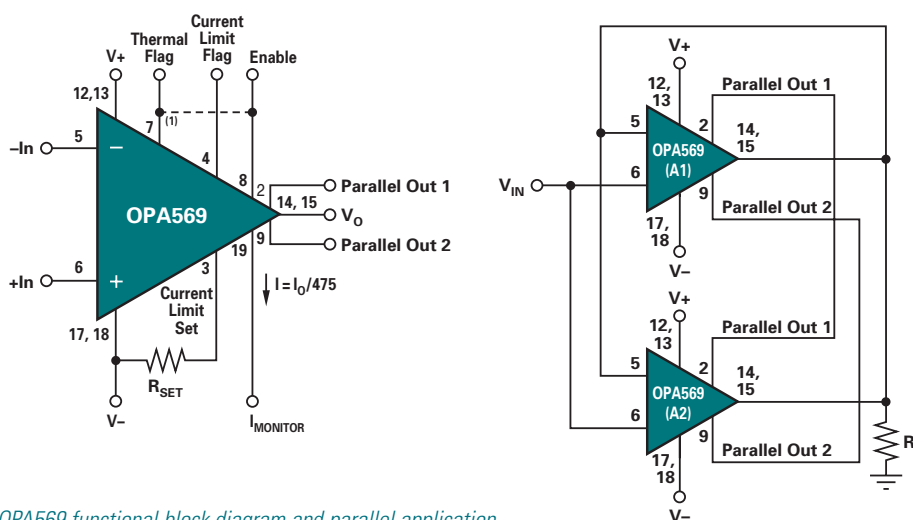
V+
Thermal Flag
Current Limit Flag
Enable
12,13
7
(1)
5
–In
–
4
8
2
Parallel Out 1
14, 15
$V_O$
OPA569
9
Parallel Out 2
6
+In
+
19
3
Current Limit Set
$I = I_O/475$
17, 18
$R_{SET}$
V–
$I_{MONITOR}$

V+
12, 13
Parallel Out 1
5
2
14, 15
OPA569 (A1)
$V_{IN}$
6
9
Parallel Out 2
17, 18
V–
V+
12, 13
Parallel Out 1
5
2
14, 15
OPA569 (A2)
6
9
Parallel Out 2
17, 18
V–
R

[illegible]OPA569 functional block diagram and parallel application